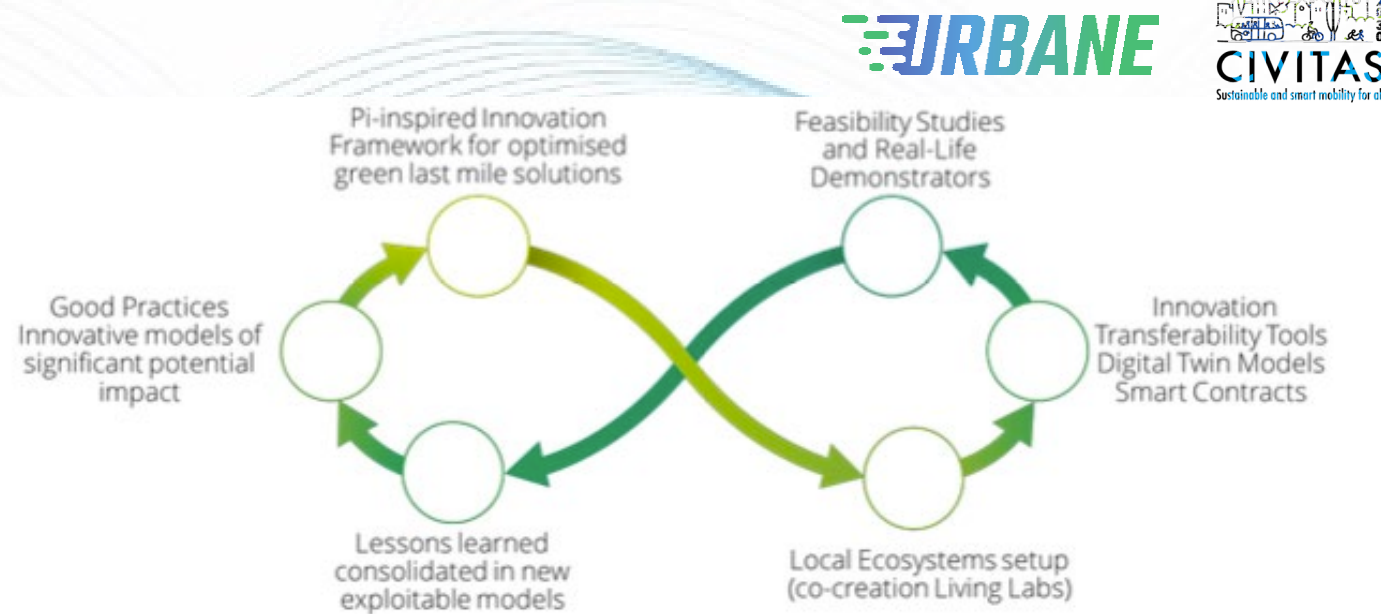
URBANE

CIVITAS
Sustainable and smart mobility for a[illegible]

Pi-inspired Innovation Framework for optimised green last mile solutions

Feasibility Studies and Real-Life Demonstrators

Good Practices Innovative models of significant potential impact

Innovation Transferability Tools Digital Twin Models Smart Contracts

Lessons learned consolidated in new exploitable models

Local Ecosystems setup (co-creation Living Labs)